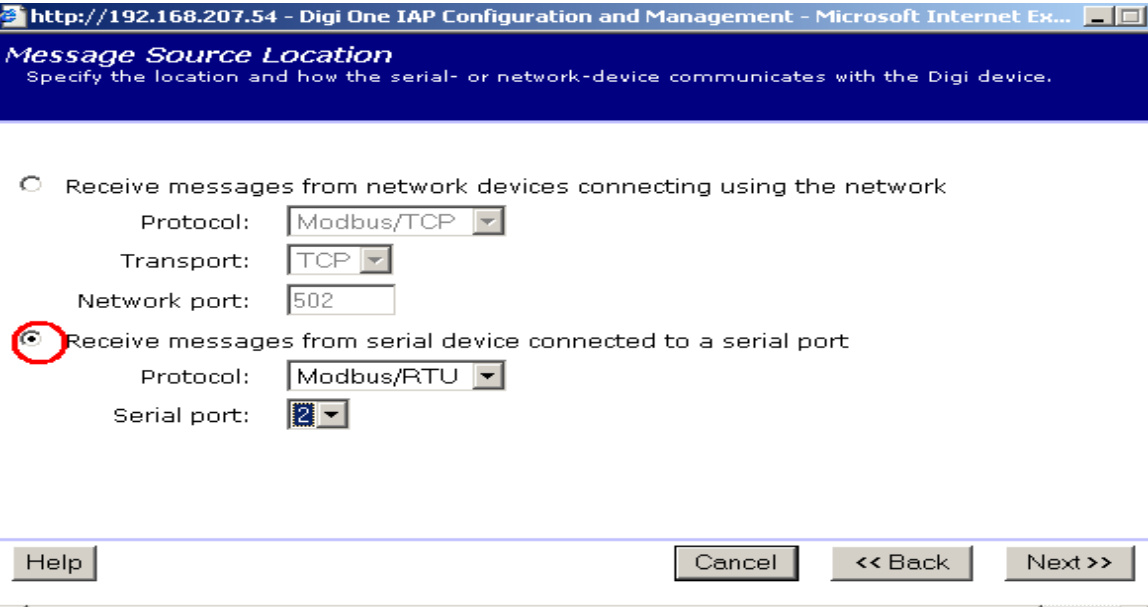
http://192.168.207.54 - Digi One IAP Configuration and Management - Microsoft Internet Ex...

Message Source Location
Specify the location and how the serial- or network-device communicates with the Digi device.

Receive messages from network devices connecting using the network
Protocol: Modbus/TCP
Transport: TCP
Network port: 502

Receive messages from serial device connected to a serial port
Protocol: Modbus/RTU
Serial port: 2

Help
Cancel
<< Back
Next >>